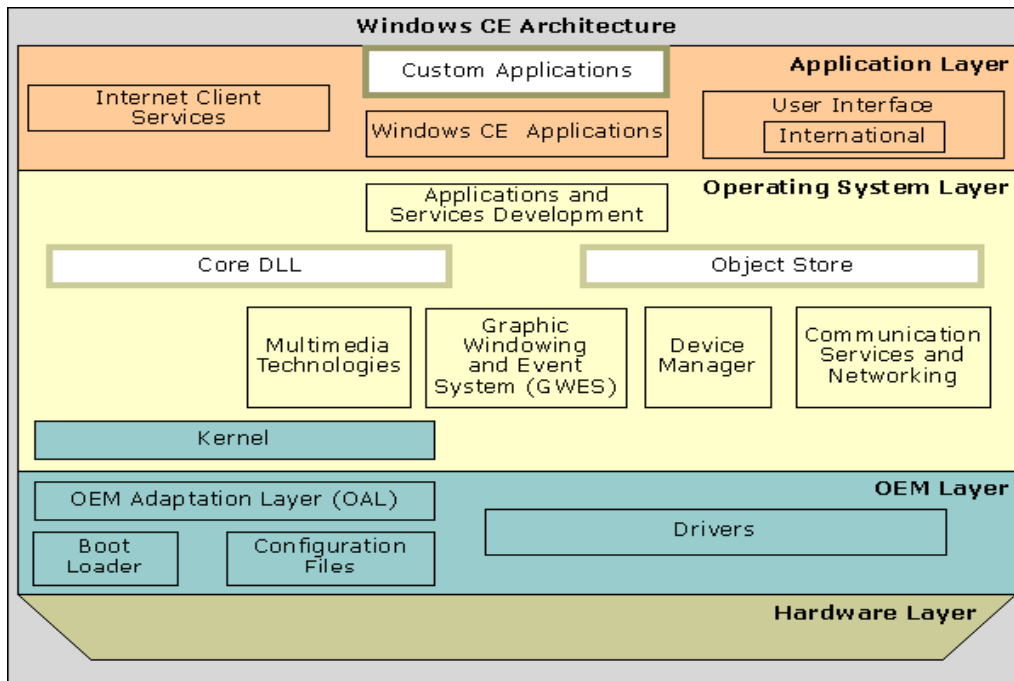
Windows CE Architecture

Custom Applications

Application Layer

Internet Client Services

Windows CE Applications

User Interface

International

Operating System Layer

Applications and Services Development

Core DLL

Object Store

Multimedia Technologies

Graphic Windowing and Event System (GWES)

Device Manager

Communication Services and Networking

Kernel

OEM Layer

OEM Adaptation Layer (OAL)

Drivers

Boot Loader

Configuration Files

Hardware Layer